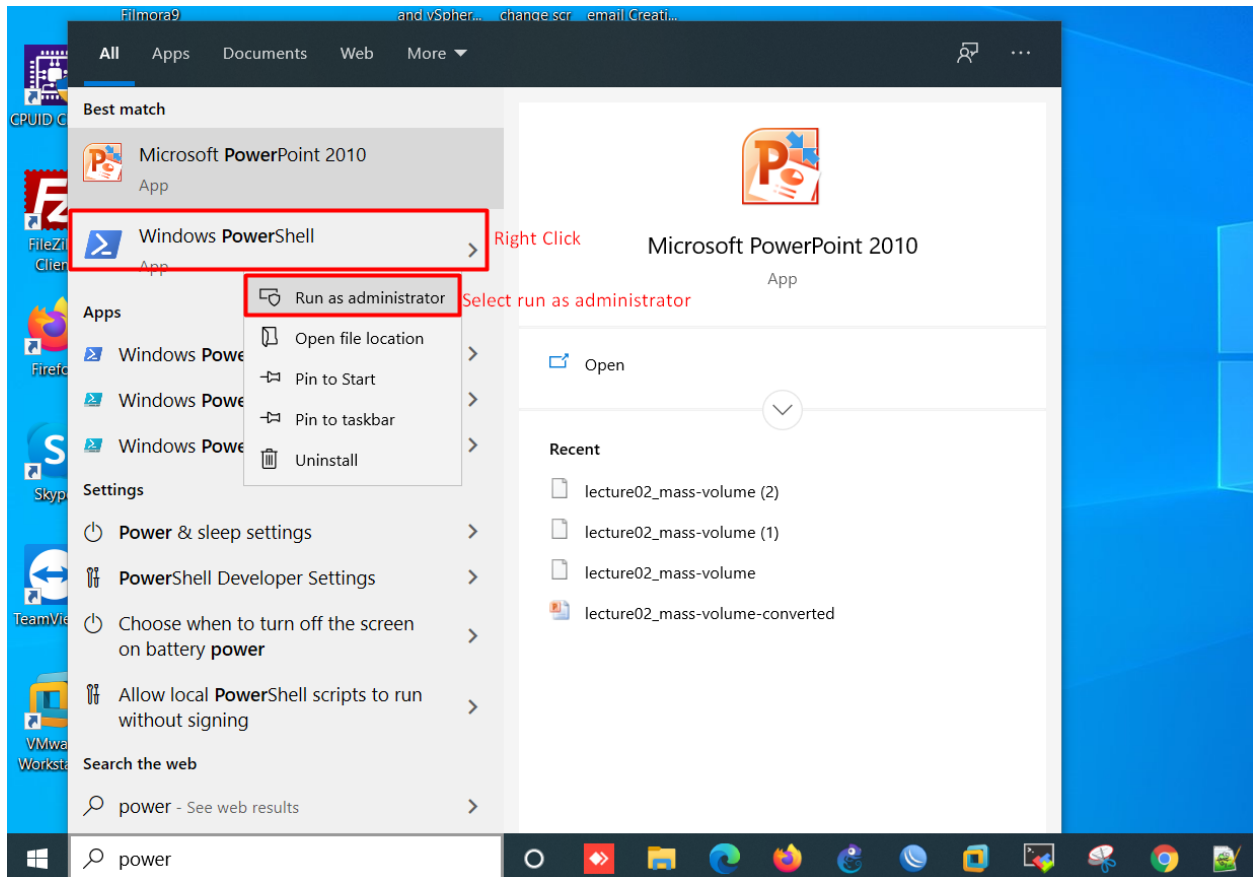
Filmora9 and vSpher... change scr... email Creati...

All Apps Documents Web More

CPUID C

FileZi Clien

Firefo

Skyp

TeamVie

VMwa Worksta

Best match

Microsoft PowerPoint 2010
App

Windows PowerShell
App

Right Click

Run as administrator

Select run as administrator

Open file location

Pin to Start

Pin to taskbar

Uninstall

Apps

Windows Powe

Windows Powe

Windows Powe

Settings

Power & sleep settings

PowerShell Developer Settings

Choose when to turn off the screen on battery power

Allow local PowerShell scripts to run without signing

Search the web

power - See web results

Microsoft PowerPoint 2010
App

Open

Recent

lecture02_mass-volume (2)

lecture02_mass-volume (1)

lecture02_mass-volume

lecture02_mass-volume-converted

power